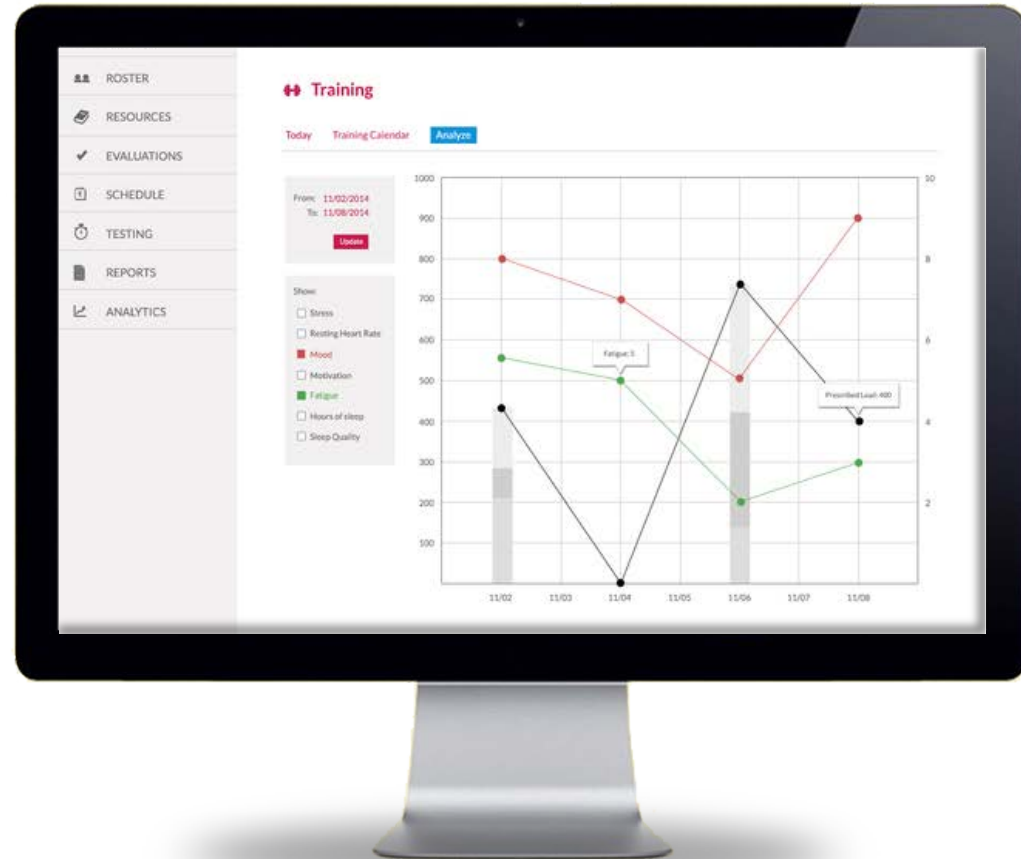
ROSTER
RESOURCES
EVALUATIONS
SCHEDULE
TESTING
REPORTS
ANALYTICS

Training

Today Training Calendar Analyze

From: 11/02/2014
To: 11/08/2014
Update

Show:
Stress
Resting Heart Rate
Mood
Motivation
Fatigue
Hours of sleep
Sleep Quality

1000
900
800
700
600
500
400
300
200
100

10
8
6
4
2

Fatigue: 5
Prescribed Load: 400

11/02 11/03 11/04 11/05 11/06 11/07 11/08